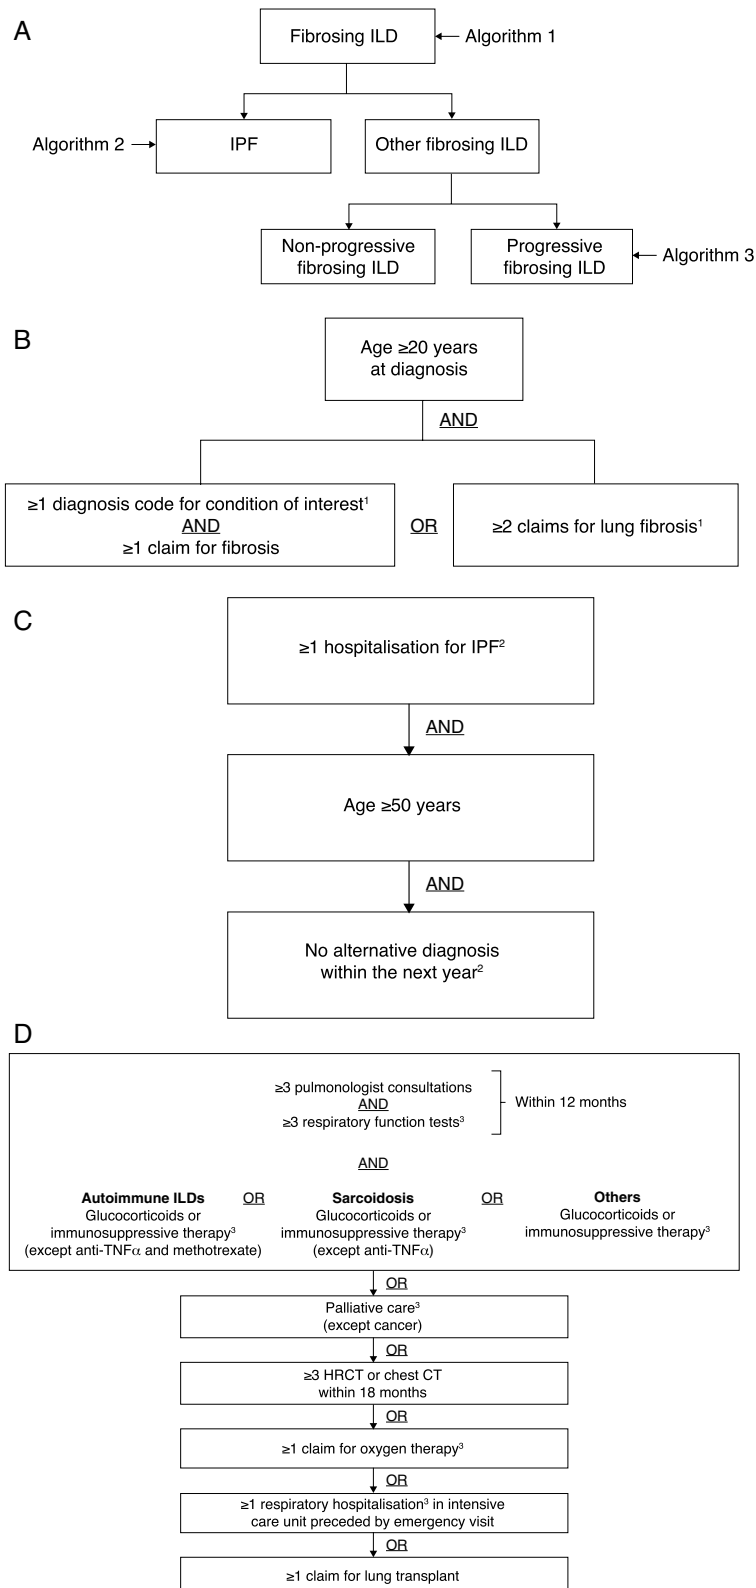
A

Fibrosing ILD ← Algorithm 1

Algorithm 2 → IPF

Other fibrosing ILD

Non-progressive fibrosing ILD

Progressive fibrosing ILD ← Algorithm 3

B

Age ≥20 years at diagnosis

AND

≥1 diagnosis code for condition of interest$^1$ AND ≥1 claim for fibrosis

OR

≥2 claims for lung fibrosis$^1$

C

≥1 hospitalisation for IPF$^2$

AND

Age ≥50 years

AND

No alternative diagnosis within the next year$^2$

D

≥3 pulmonologist consultations AND ≥3 respiratory function tests$^3$ Within 12 months

AND

**Autoimmune ILDs** Glucocorticoids or immunosuppressive therapy$^3$ (except anti-TNF$\alpha$ and methotrexate)

OR

**Sarcoidosis** Glucocorticoids or immunosuppressive therapy$^3$ (except anti-TNF$\alpha$)

OR

**Others** Glucocorticoids or immunosuppressive therapy$^3$

OR

Palliative care$^3$ (except cancer)

OR

≥3 HRCT or chest CT within 18 months

OR

≥1 claim for oxygen therapy$^3$

OR

≥1 respiratory hospitalisation$^3$ in intensive care unit preceded by emergency visit

OR

≥1 claim for lung transplant